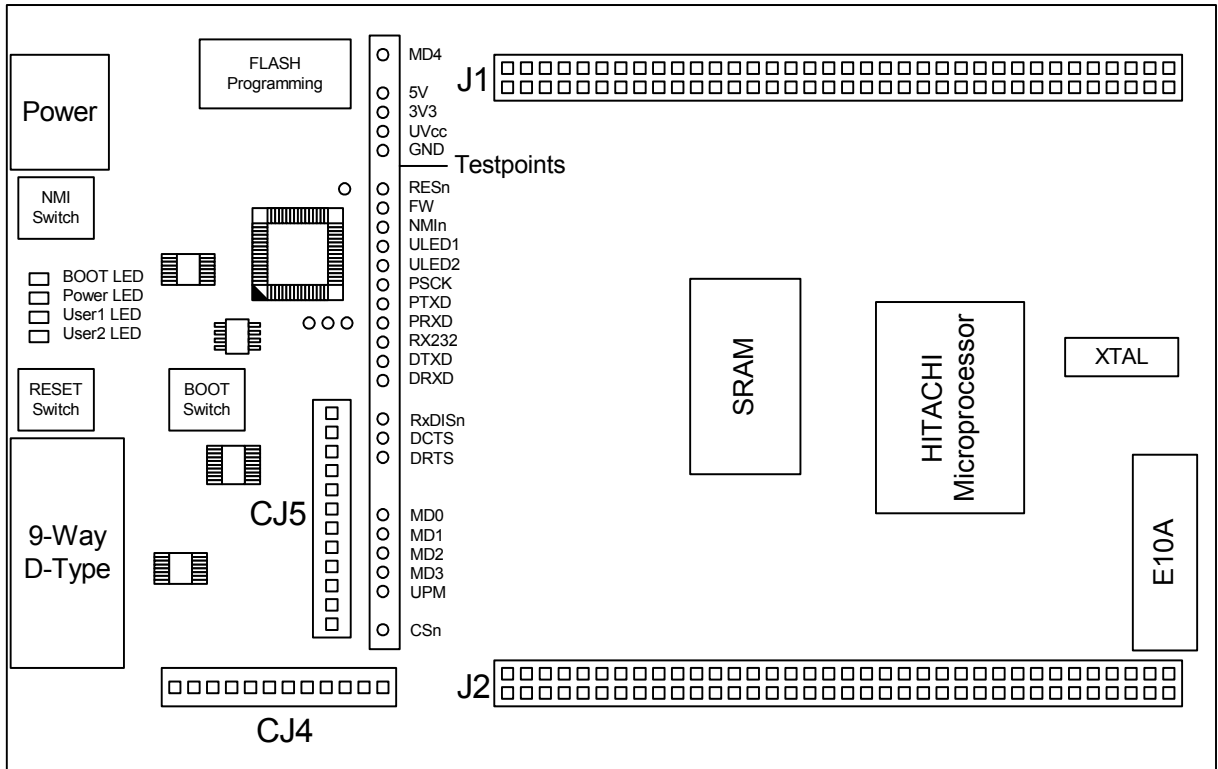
Power

FLASH Programming

MD4
5V
3V3
UVcc
GND
Testpoints
RESn
FW
NMIn
ULED1
ULED2
PSCK
PTXD
PRXD
RX232
DTXD
DRXD
RxDISn
DCTS
DRTS
MD0
MD1
MD2
MD3
UPM
CSn

J1

NMI Switch

BOOT LED
Power LED
User1 LED
User2 LED

RESET Switch

BOOT Switch

9-Way D-Type

CJ5

SRAM

HITACHI Microprocessor

XTAL

E10A

J2

CJ4